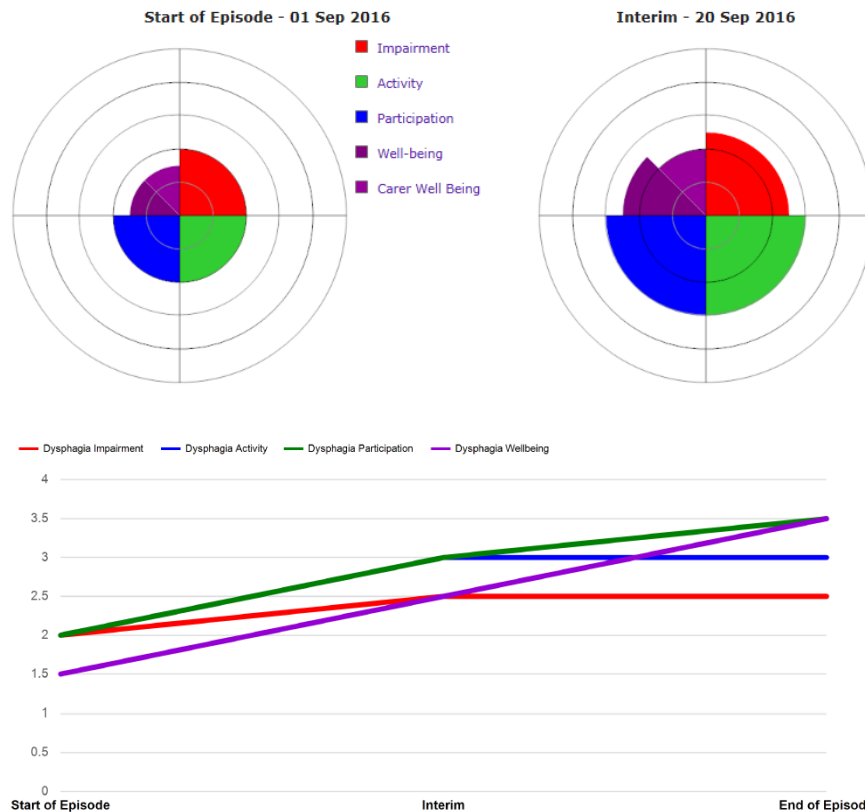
Start of Episode - 01 Sep 2016

Interim - 20 Sep 2016

Impairment
Activity
Participation
Well-being
Carer Well Being

Dysphagia Impairment
Dysphagia Activity
Dysphagia Participation
Dysphagia Wellbeing

4
3.5
3
2.5
2
1.5
1
0.5
0

Start of Episode
Interim
End of Episod